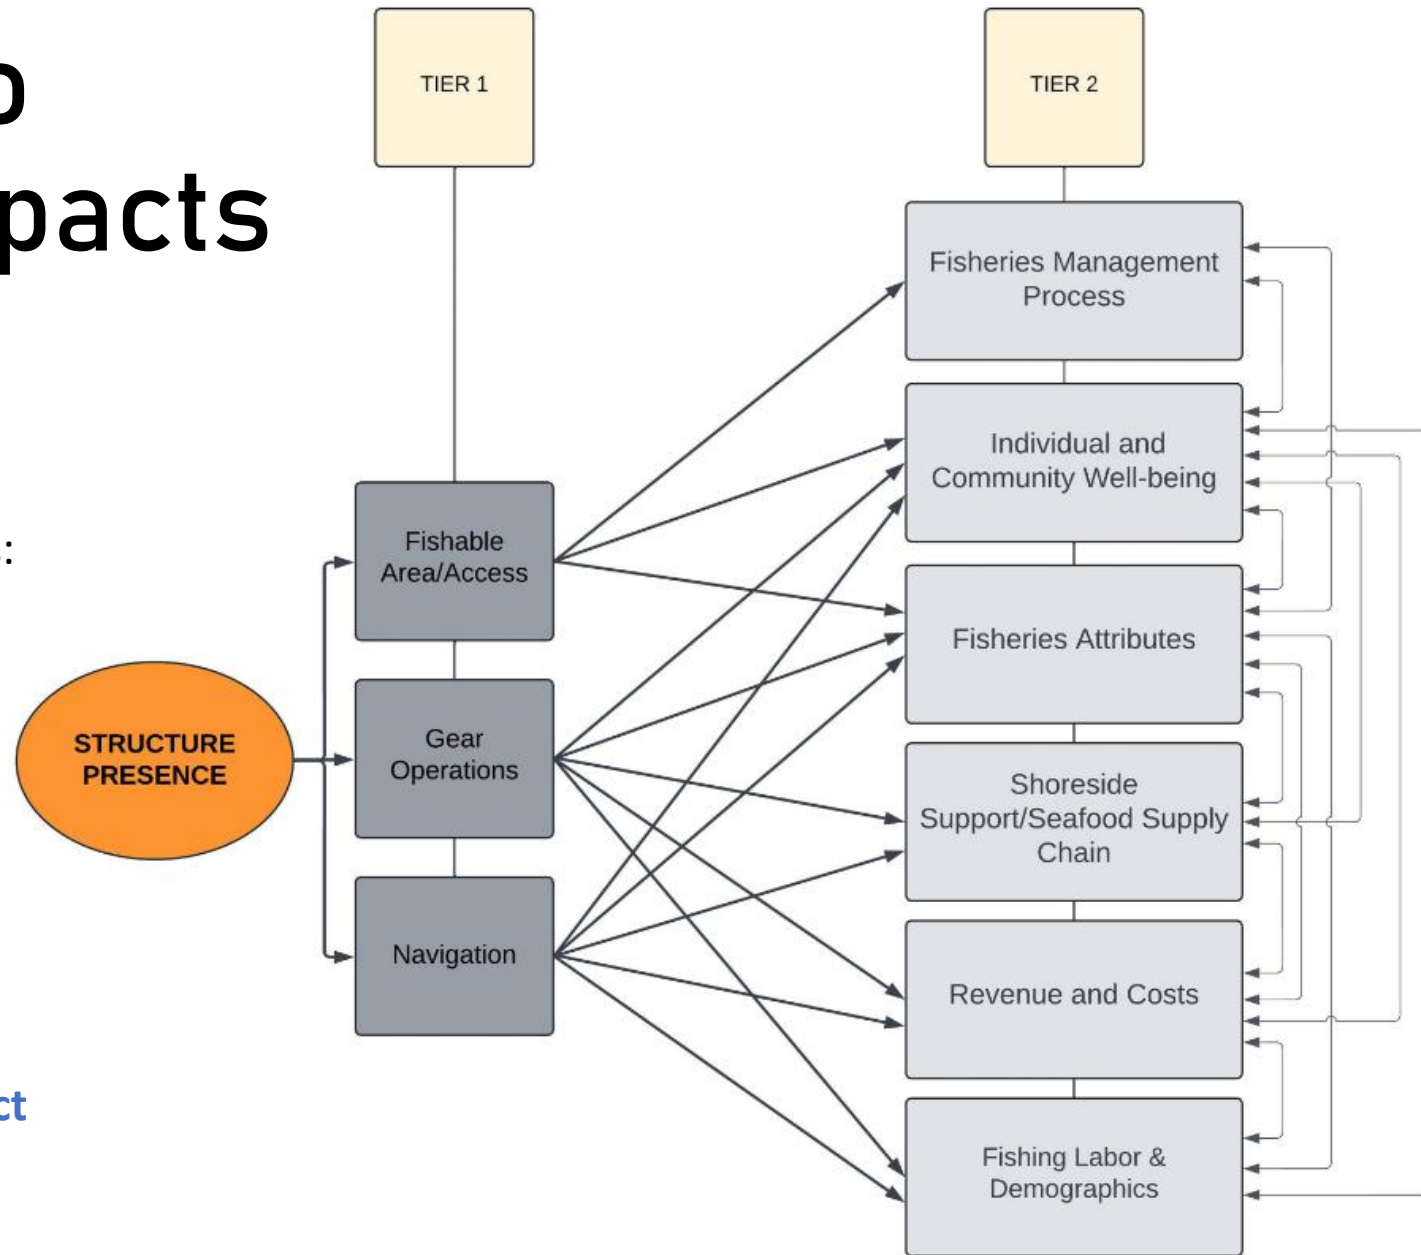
o
pacts

:

ct

TIER 1

TIER 2

STRUCTURE PRESENCE

Fishable Area/Access

Gear Operations

Navigation

Fisheries Management Process

Individual and Community Well-being

Fisheries Attributes

Shoreside Support/Seafood Supply Chain

Revenue and Costs

Fishing Labor & Demographics